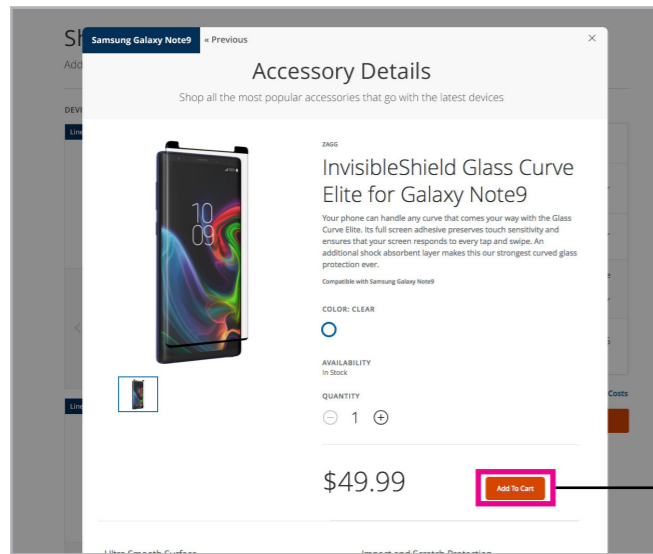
Sh
Add
DEVI
Line
Line

Samsung Galaxy Note9 « Previous
×

Accessory Details

Shop all the most popular accessories that go with the latest devices

10
09

ZAGG

InvisibleShield Glass Curve Elite for Galaxy Note9

Your phone can handle any curve that comes your way with the Glass Curve Elite. Its full screen adhesive preserves touch sensitivity and ensures that your screen responds to every tap and swipe. An additional shock absorbent layer makes this our strongest curved glass protection ever.

Compatible with Samsung Galaxy Note9

COLOR: CLEAR

AVAILABILITY
In Stock

QUANTITY
− 1 +

$49.99

Add To Cart

Costs

Ultra Smooth Surface
Impact and Scratch Protection